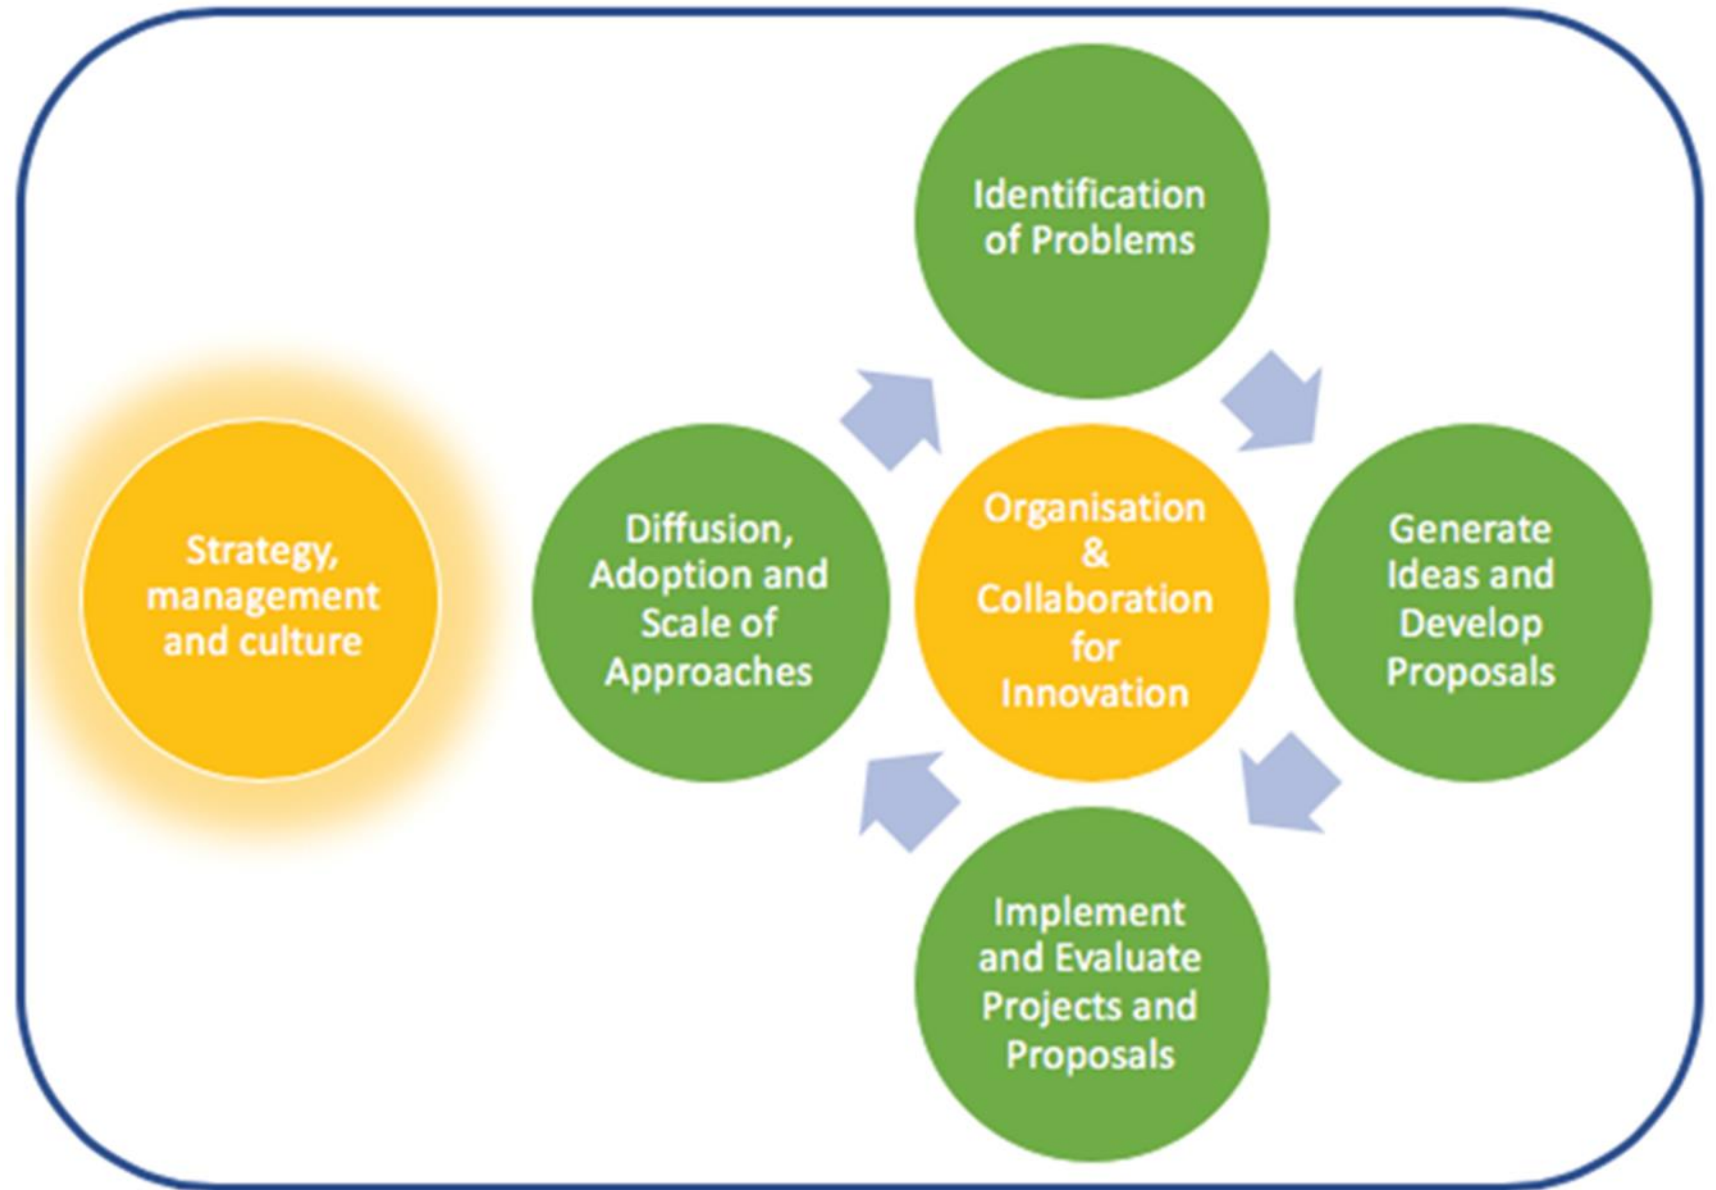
Strategy, management and culture

Identification of Problems

Diffusion, Adoption and Scale of Approaches

Organisation & Collaboration for Innovation

Generate Ideas and Develop Proposals

Implement and Evaluate Projects and Proposals